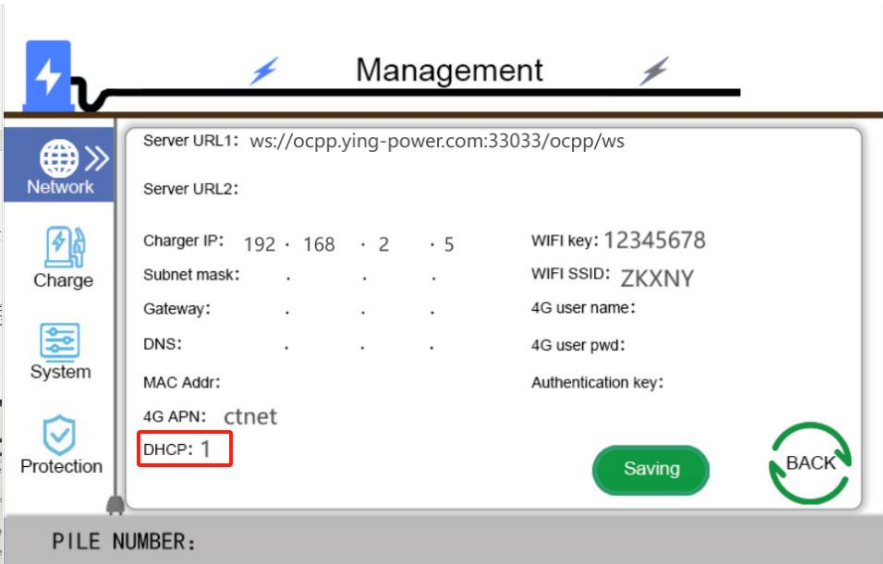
Management

Network

Charge

System

Protection

Server URL1: ws://ocpp.ying-power.com:33033/ocpp/ws

Server URL2:

Charger IP: 192 . 168 . 2 . 5

Subnet mask: . . .

Gateway: . . .

DNS: . . .

MAC Addr:

4G APN: ctnet

DHCP: 1

WIFI key: 12345678

WIFI SSID: ZKXNY

4G user name:

4G user pwd:

Authentication key:

Saving

BACK

PILE NUMBER: